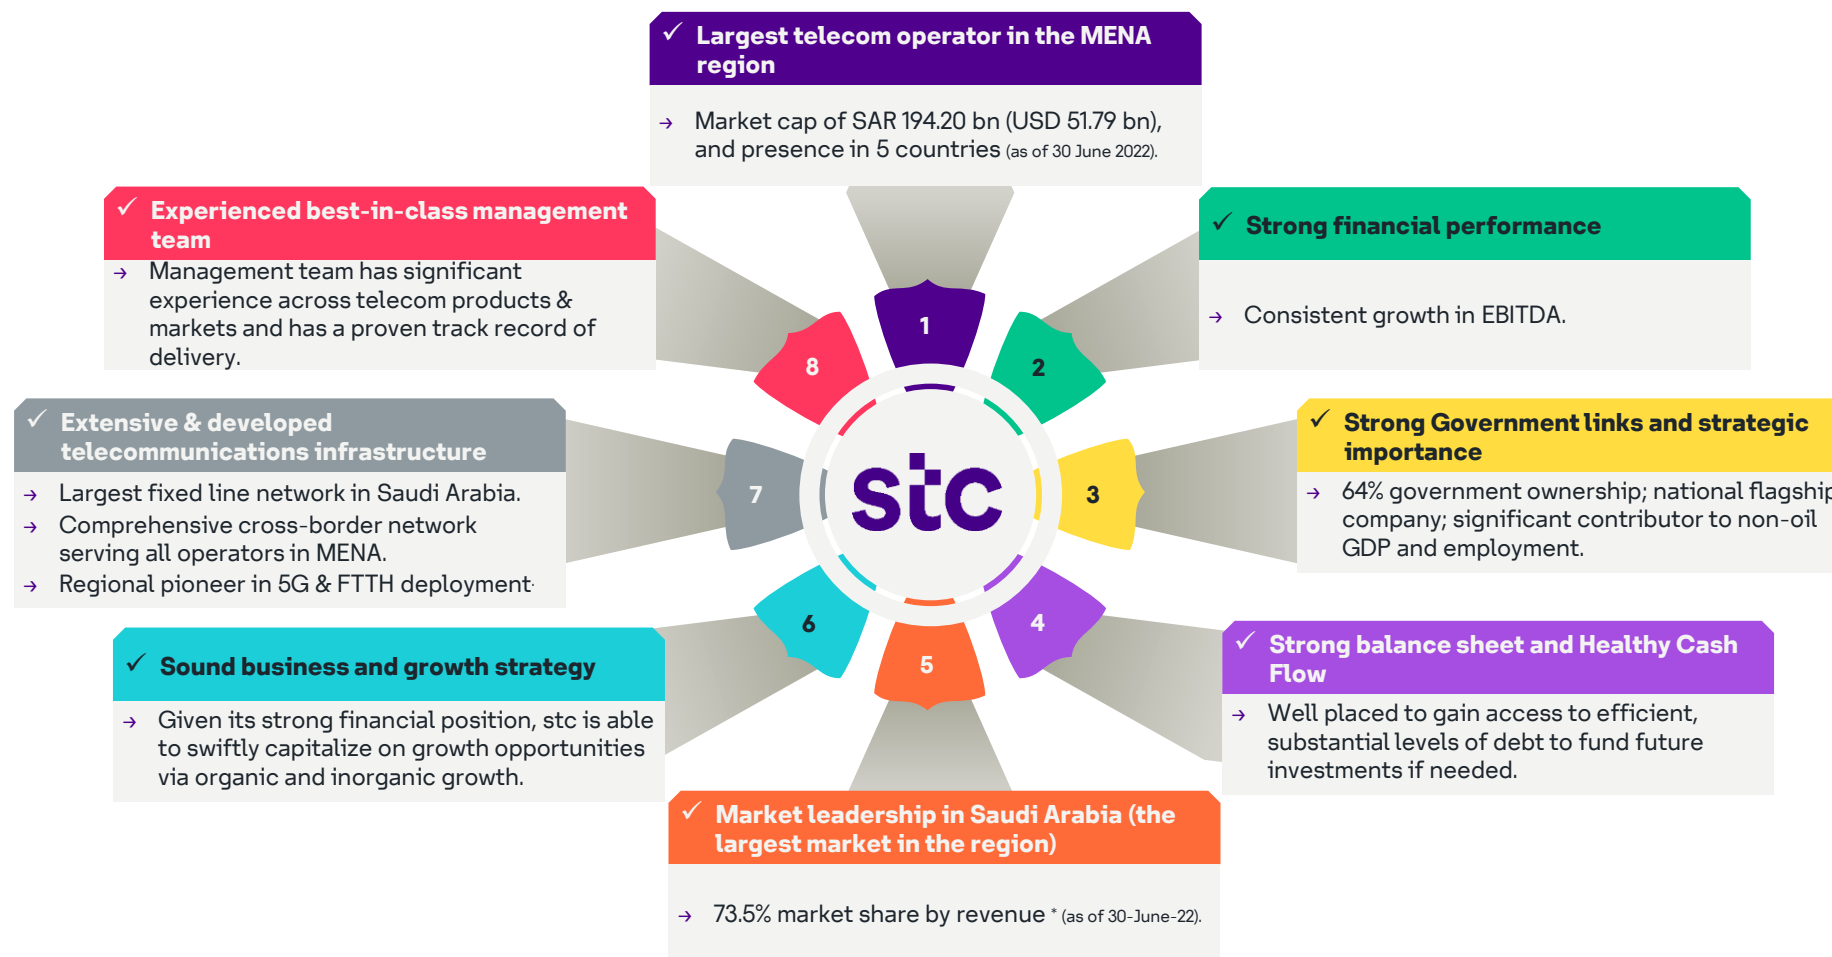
✓ Largest telecom operator in the MENA region

→ Market cap of SAR 194.20 bn (USD 51.79 bn), and presence in 5 countries (as of 30 June 2022).

✓ Experienced best-in-class management team

→ Management team has significant experience across telecom products & markets and has a proven track record of delivery.

✓ Strong financial performance

→ Consistent growth in EBITDA.

✓ Extensive & developed telecommunications infrastructure

→ Largest fixed line network in Saudi Arabia.
→ Comprehensive cross-border network serving all operators in MENA.
→ Regional pioneer in 5G & FTTH deployment.

✓ Strong Government links and strategic importance

→ 64% government ownership; national flagship company; significant contributor to non-oil GDP and employment.

1
2
3
4
5
6
7
8
stc

✓ Sound business and growth strategy

→ Given its strong financial position, stc is able to swiftly capitalize on growth opportunities via organic and inorganic growth.

✓ Strong balance sheet and Healthy Cash Flow

→ Well placed to gain access to efficient, substantial levels of debt to fund future investments if needed.

✓ Market leadership in Saudi Arabia (the largest market in the region)

→ 73.5% market share by revenue * (as of 30-June-22).